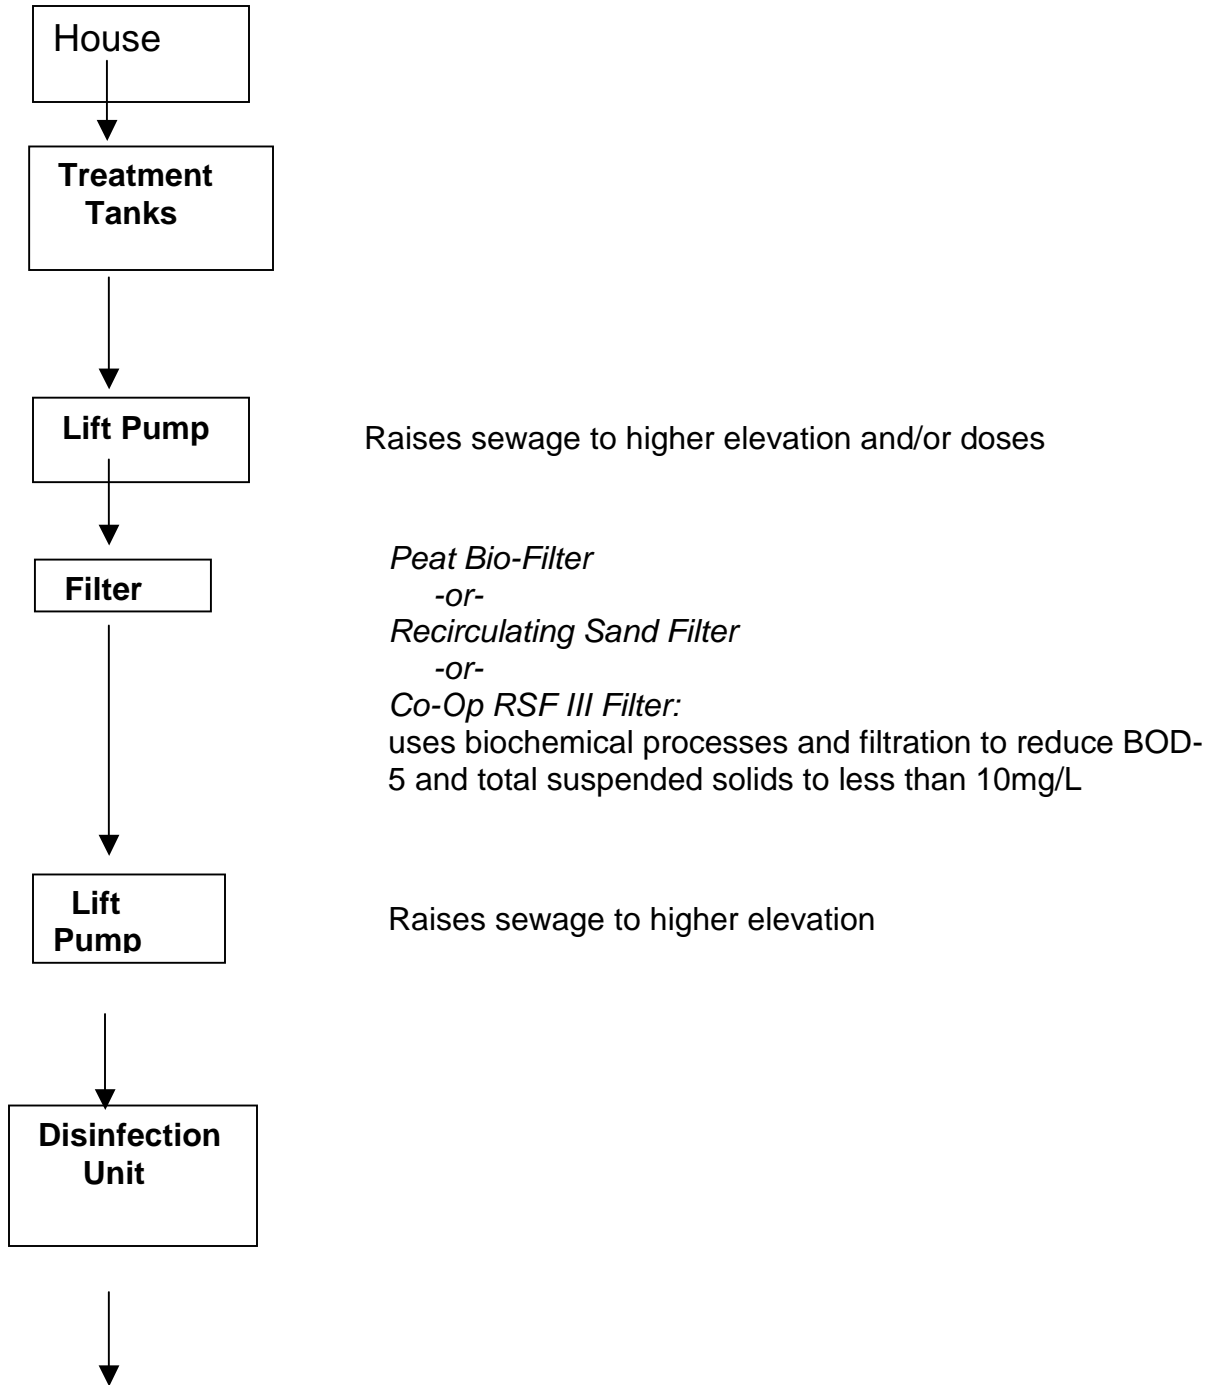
House

Treatment Tanks

Lift Pump

Raises sewage to higher elevation and/or doses

Filter

Peat Bio-Filter
-or-
Recirculating Sand Filter
-or-
Co-Op RSF III Filter:
uses biochemical processes and filtration to reduce BOD-5 and total suspended solids to less than 10mg/L

Lift Pump

Raises sewage to higher elevation

Disinfection Unit